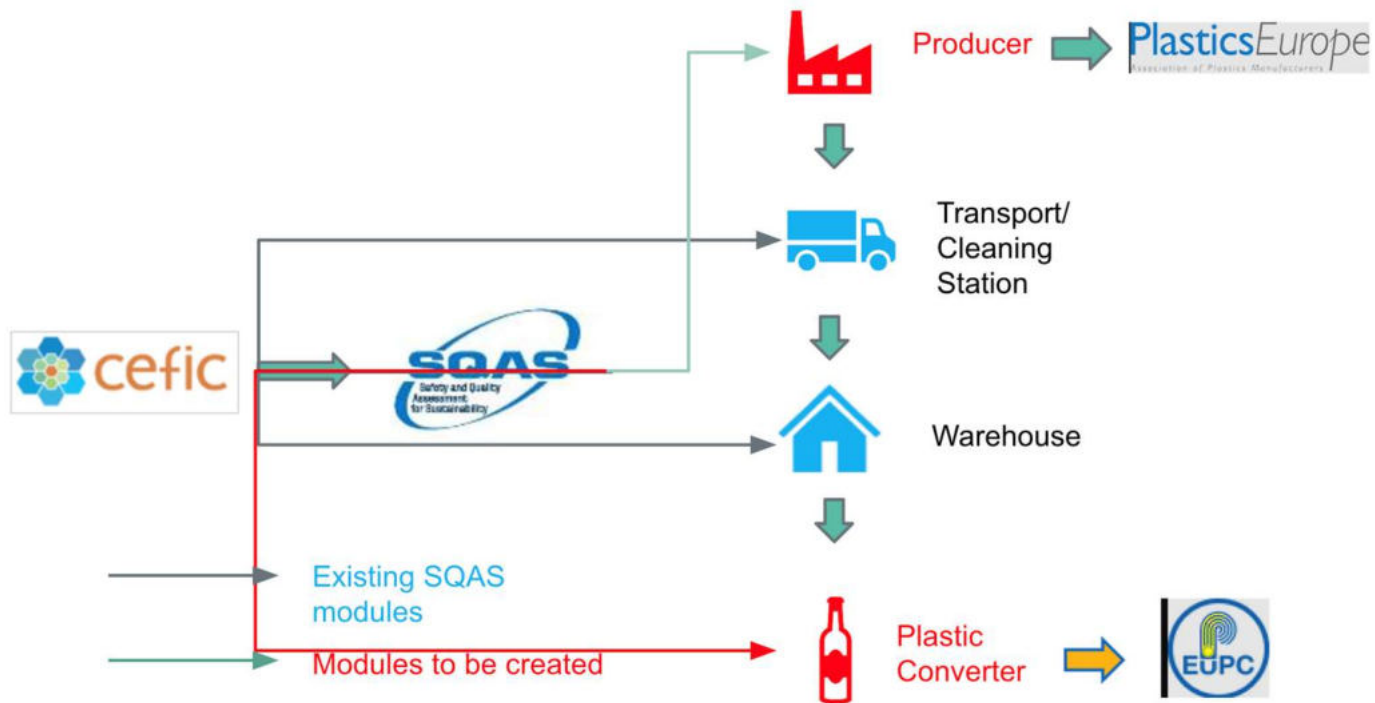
Producer

PlasticsEurope
Association of Plastics Manufacturers

Transport/ Cleaning Station

cefic

SQAS
Safety and Quality Assessment for Sustainability

Warehouse

Existing SQAS modules

Modules to be created

Plastic Converter

EUPC